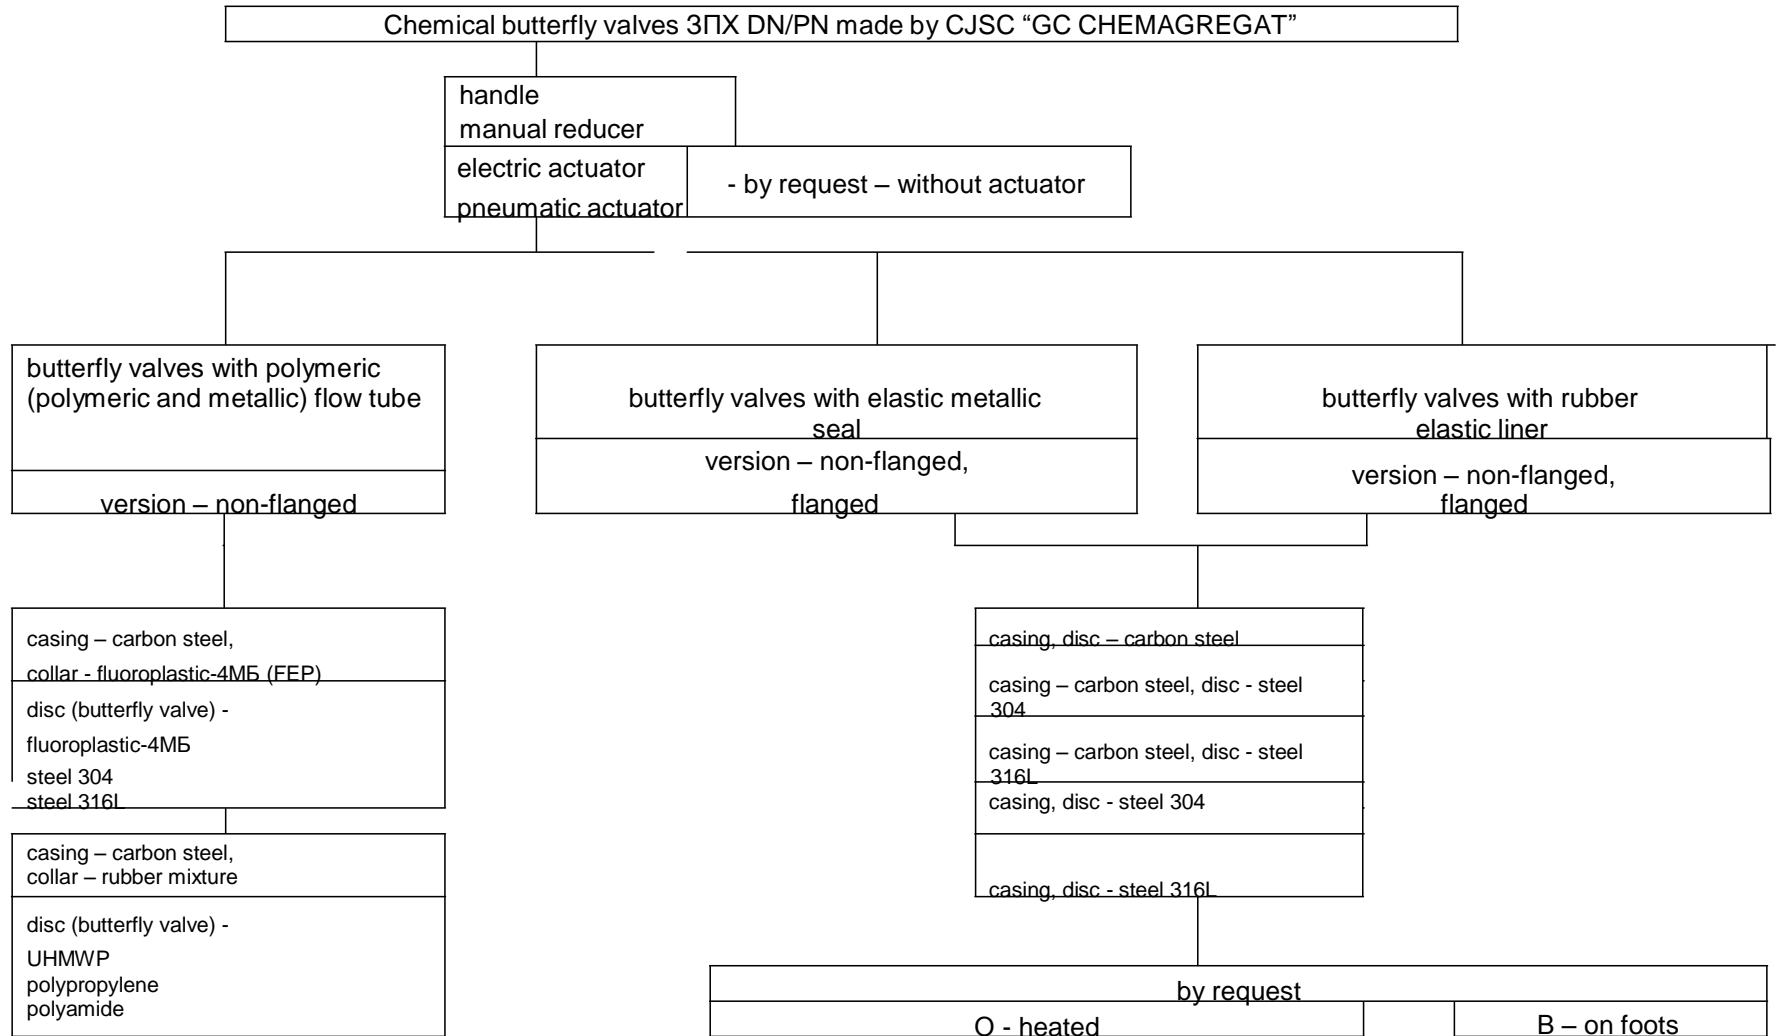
Chemical butterfly valves ЗПХ DN/PN made by CJSC "GC CHEMAGREGAT"

handle
manual reducer

electric actuator
pneumatic actuator

- by request – without actuator

butterfly valves with polymeric (polymeric and metallic) flow tube

version – non-flanged

butterfly valves with elastic metallic seal

version – non-flanged, flanged

butterfly valves with rubber elastic liner

version – non-flanged, flanged

casing – carbon steel,
collar - fluoroplastic-4МБ (FEP)

disc (butterfly valve) -
fluoroplastic-4МБ
steel 304
steel 316L

casing – carbon steel,
collar – rubber mixture

disc (butterfly valve) -
UHMWP
polypropylene
polyamide

casing, disc – carbon steel

casing – carbon steel, disc - steel 304

casing – carbon steel, disc - steel 316L

casing, disc - steel 304

casing, disc - steel 316L

by request

O - heated

B – on foots